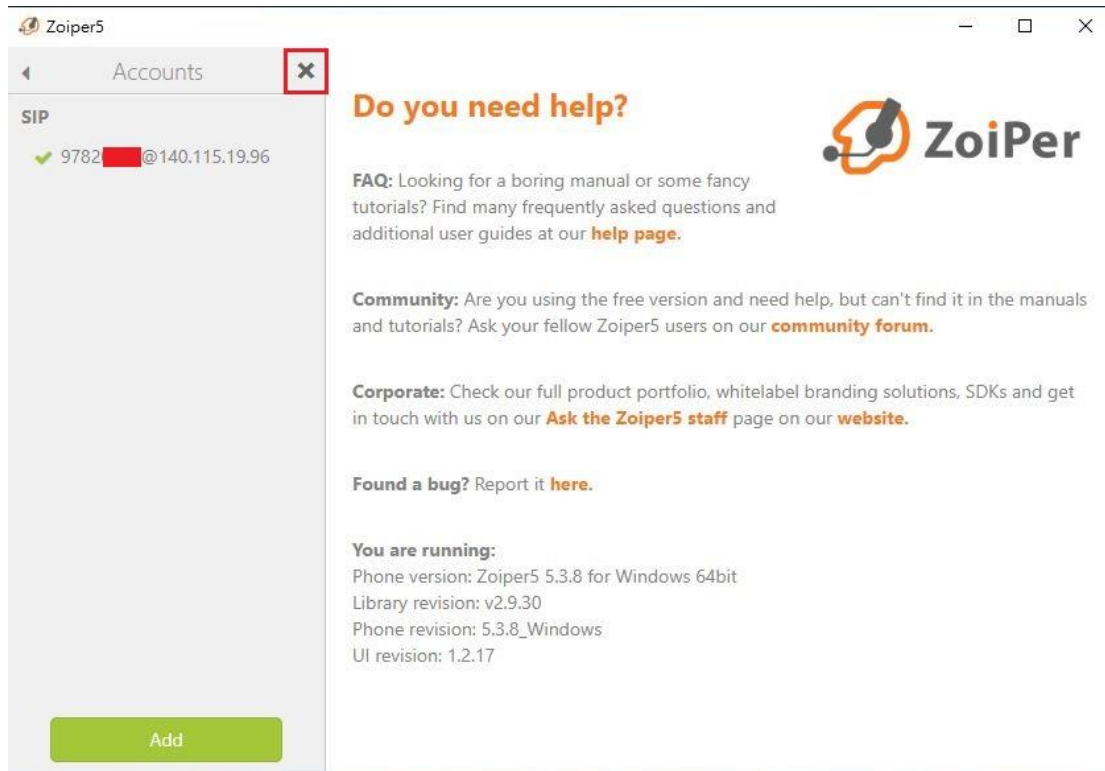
Zoiper5

Accounts

SIP

9782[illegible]@140.115.19.96

Add

Do you need help?

ZoiPer

FAQ: Looking for a boring manual or some fancy tutorials? Find many frequently asked questions and additional user guides at our help page.

Community: Are you using the free version and need help, but can't find it in the manuals and tutorials? Ask your fellow Zoiper5 users on our community forum.

Corporate: Check our full product portfolio, whitelabel branding solutions, SDKs and get in touch with us on our Ask the Zoiper5 staff page on our website.

Found a bug? Report it here.

You are running:
Phone version: Zoiper5 5.3.8 for Windows 64bit
Library revision: v2.9.30
Phone revision: 5.3.8_Windows
UI revision: 1.2.17